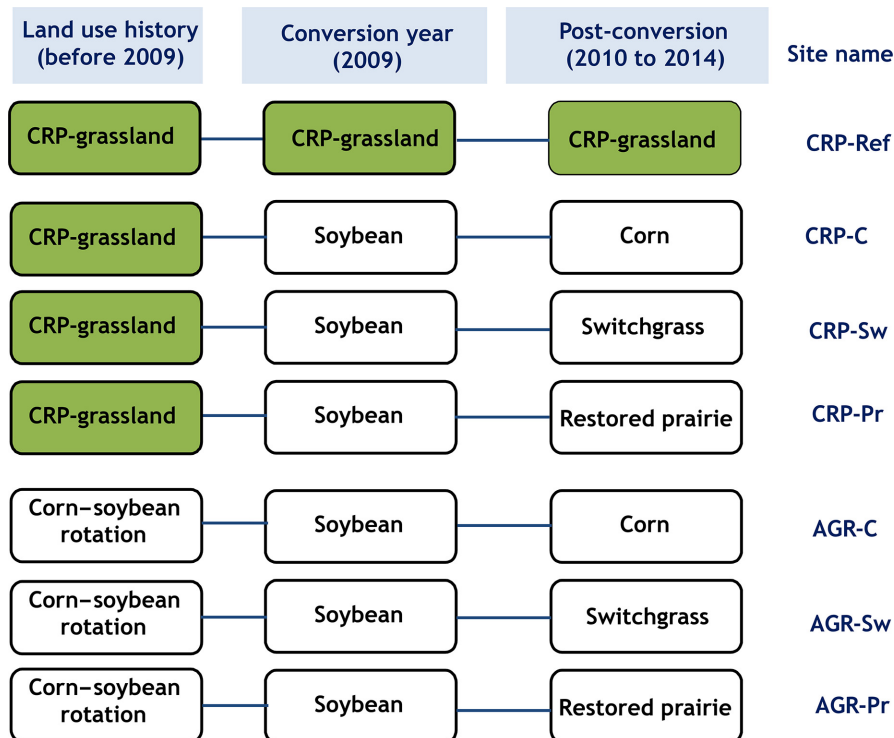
| Land use history (before 2009) | Conversion year (2009) | Post-conversion (2010 to 2014) | Site name |
|---|---|---|---|
| CRP-grassland | CRP-grassland | CRP-grassland | CRP-Ref |
| CRP-grassland | Soybean | Corn | CRP-C |
| CRP-grassland | Soybean | Switchgrass | CRP-Sw |
| CRP-grassland | Soybean | Restored prairie | CRP-Pr |
| Corn–soybean rotation | Soybean | Corn | AGR-C |
| Corn–soybean rotation | Soybean | Switchgrass | AGR-Sw |
| Corn–soybean rotation | Soybean | Restored prairie | AGR-Pr |